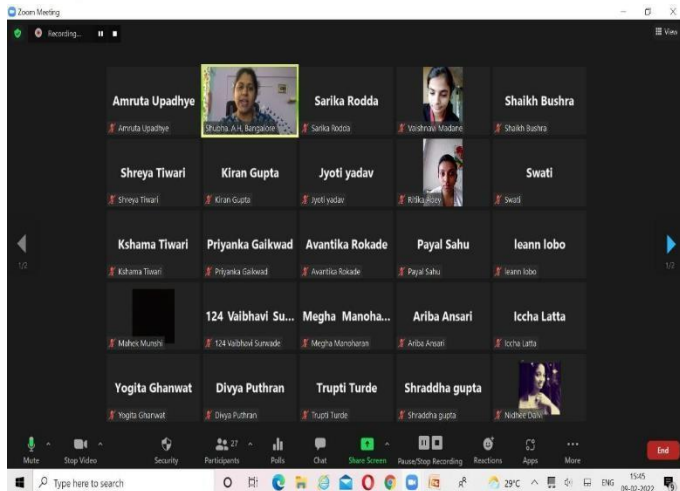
Zoom Meeting

Recording...

View

Amruta Upadhye
Amruta Upadhye

Shubha. A.H, Bangalore

Sarika Rodda
Sarika Rodda

Vaishnavi Madane

Shaikh Bushra
Shaikh Bushra

Shreya Tiwari
Shreya Tiwari

Kiran Gupta
Kiran Gupta

Jyoti yadav
Jyoti yadav

Ritika Aley

Swati
Swati

Kshama Tiwari
Kshama Tiwari

Priyanka Gaikwad
Priyanka Gaikwad

Avantika Rokade
Avantika Rokade

Payal Sahu
Payal Sahu

leann lobo
leann lobo

Mahek Munshi

124 Vaibhavi Su...
124 Vaibhavi Sunwade

Megha Manoha...
Megha Manoharan

Ariba Ansari
Ariba Ansari

Iccha Latta
Iccha Latta

Yogita Ghanwat
Yogita Ghanwat

Divya Puthran
Divya Puthran

Trupti Turde
Trupti Turde

Shraddha gupta
Shraddha gupta

Nidhee Dalvi

1/2

1/2

Mute Stop Video Security Participants 27 Polls Chat Share Screen Pause/Stop Recording Reactions Apps More End

Type here to search

29°C ENG 15:45 08-02-2022